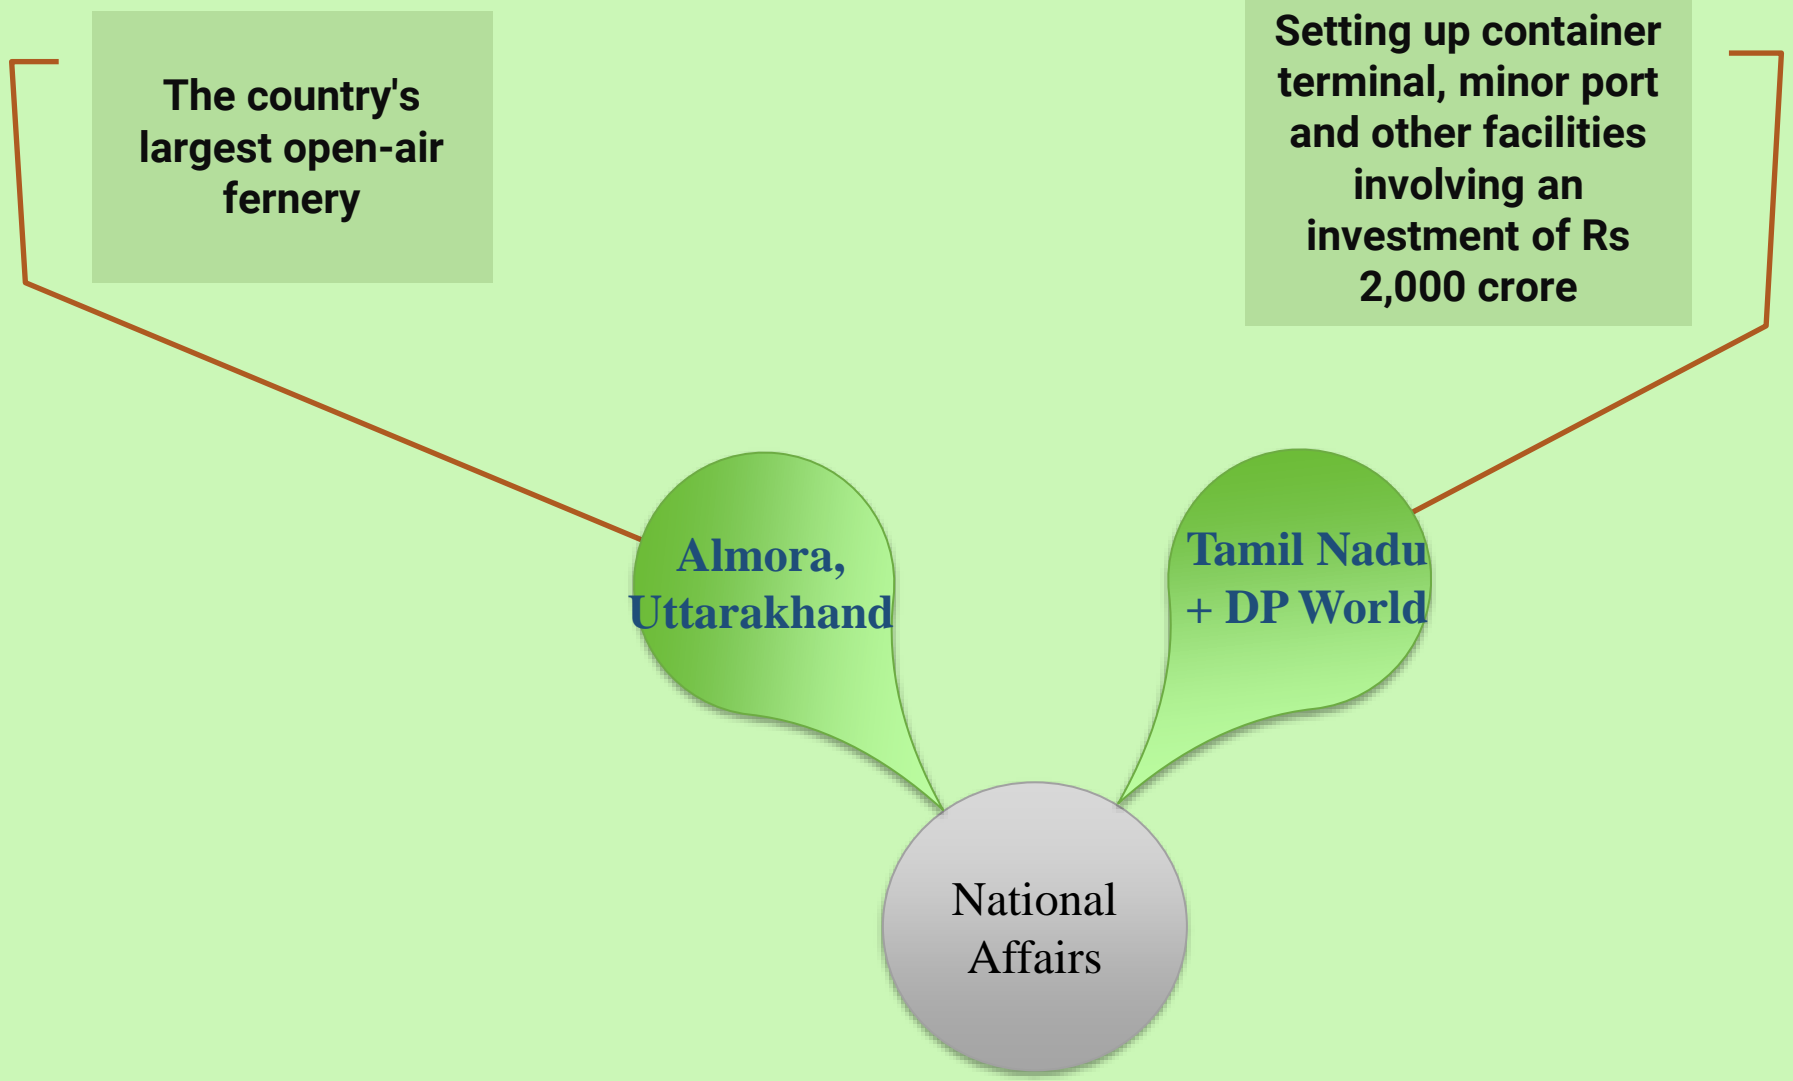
The country's largest open-air fernery

Setting up container terminal, minor port and other facilities involving an investment of Rs 2,000 crore

Almora, Uttarakhand

Tamil Nadu + DP World

National Affairs